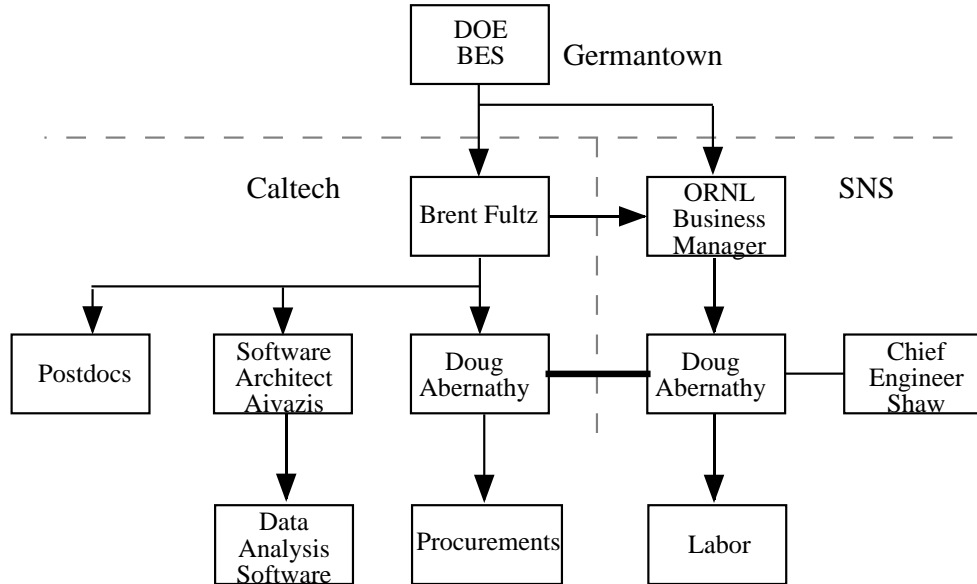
DOE BES

Germantown

Caltech

SNS

Brent Fultz

ORNL Business Manager

Postdocs

Software Architect Aivazis

Doug Abernathy

Doug Abernathy

Chief Engineer Shaw

Data Analysis Software

Procurements

Labor